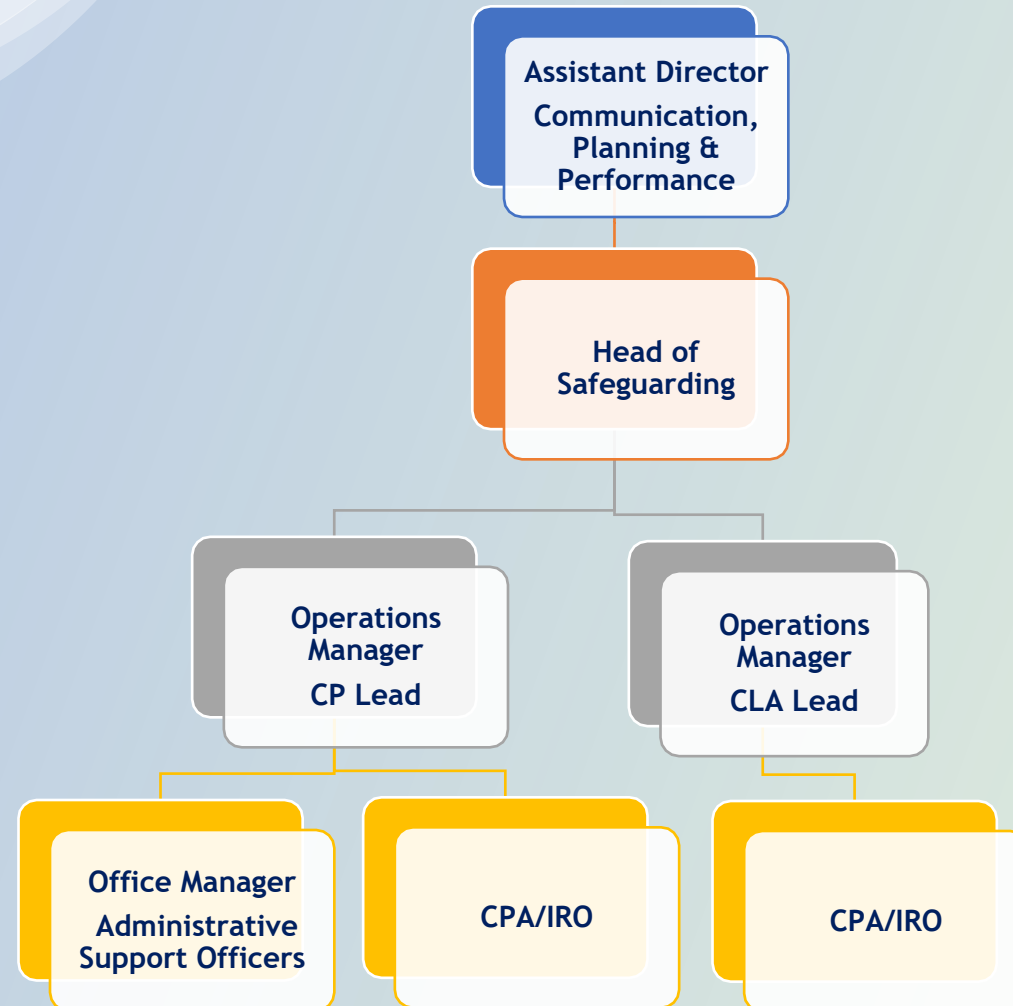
Assistant Director
Communication, Planning & Performance

Head of Safeguarding

Operations Manager
CP Lead

Operations Manager
CLA Lead

Office Manager
Administrative Support Officers

CPA/IRO

CPA/IRO